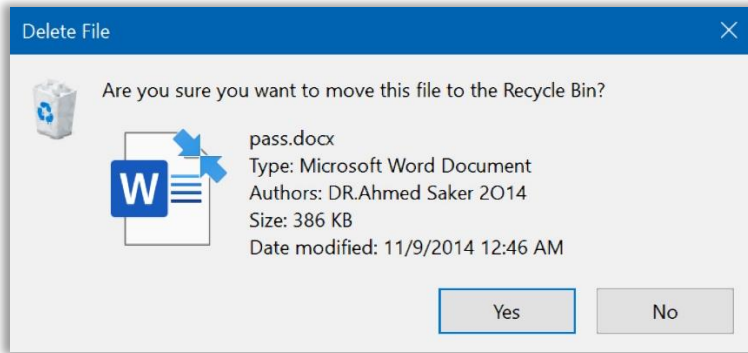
Delete File

Are you sure you want to move this file to the Recycle Bin?

W

pass.docx
Type: Microsoft Word Document
Authors: DR.Ahmed Saker 2O14
Size: 386 KB
Date modified: 11/9/2014 12:46 AM

Yes

No